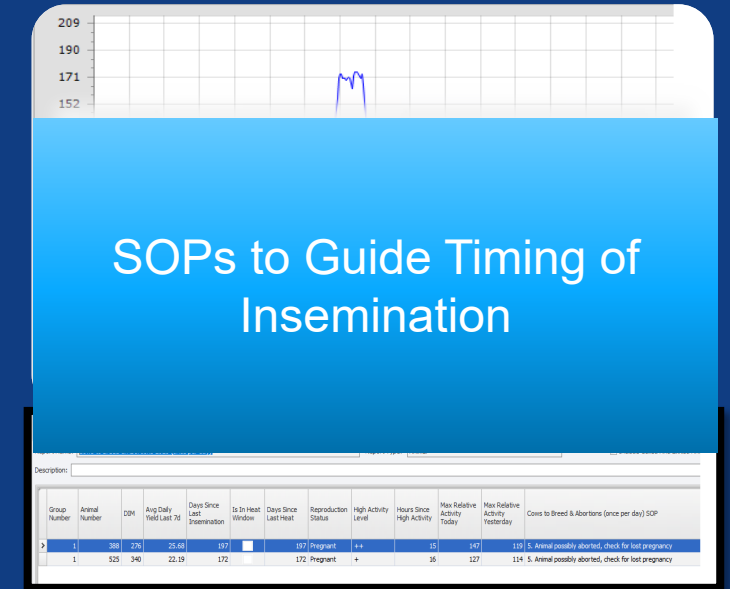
209
190
171
152

SOPs to Guide Timing of Insemination

Description:

| Group Number | Animal Number | DIM | Avg Daily Yield Last 7d | Days Since Last Insemination | Is In Heat Window | Days Since Last Heat | Reproduction Status | High Activity Level | Hours Since High Activity | Max Relative Activity Today | Max Relative Activity Yesterday | Cows to Breed & Abortions (once per day) SOP |
|---|---|---|---|---|---|---|---|---|---|---|---|---|
| 1 | 388 | 276 | 25.68 | 197 | | 197 | Pregnant | ++ | 15 | 147 | 119 | 5. Animal possibly aborted, check for lost pregnancy |
| 1 | 525 | 340 | 22.19 | 172 | | 172 | Pregnant | + | 16 | 127 | 114 | 5. Animal possibly aborted, check for lost pregnancy |